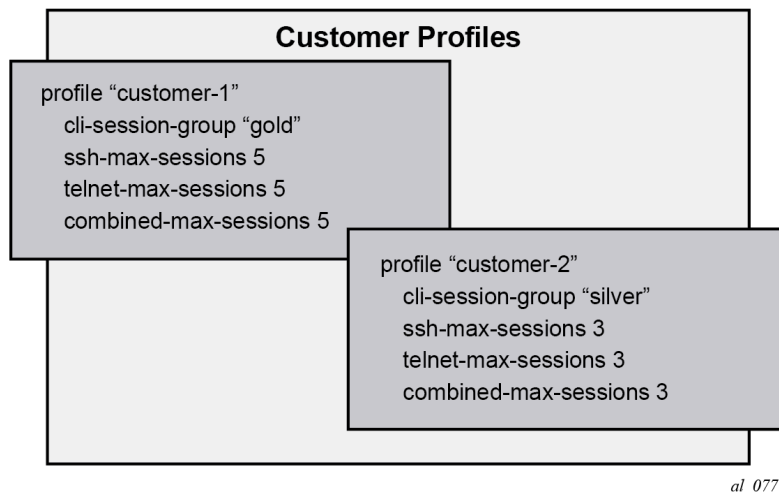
Customer Profiles

profile “customer-1”
cli-session-group “gold”
ssh-max-sessions 5
telnet-max-sessions 5
combined-max-sessions 5

profile “customer-2”
cli-session-group “silver”
ssh-max-sessions 3
telnet-max-sessions 3
combined-max-sessions 3

al 077